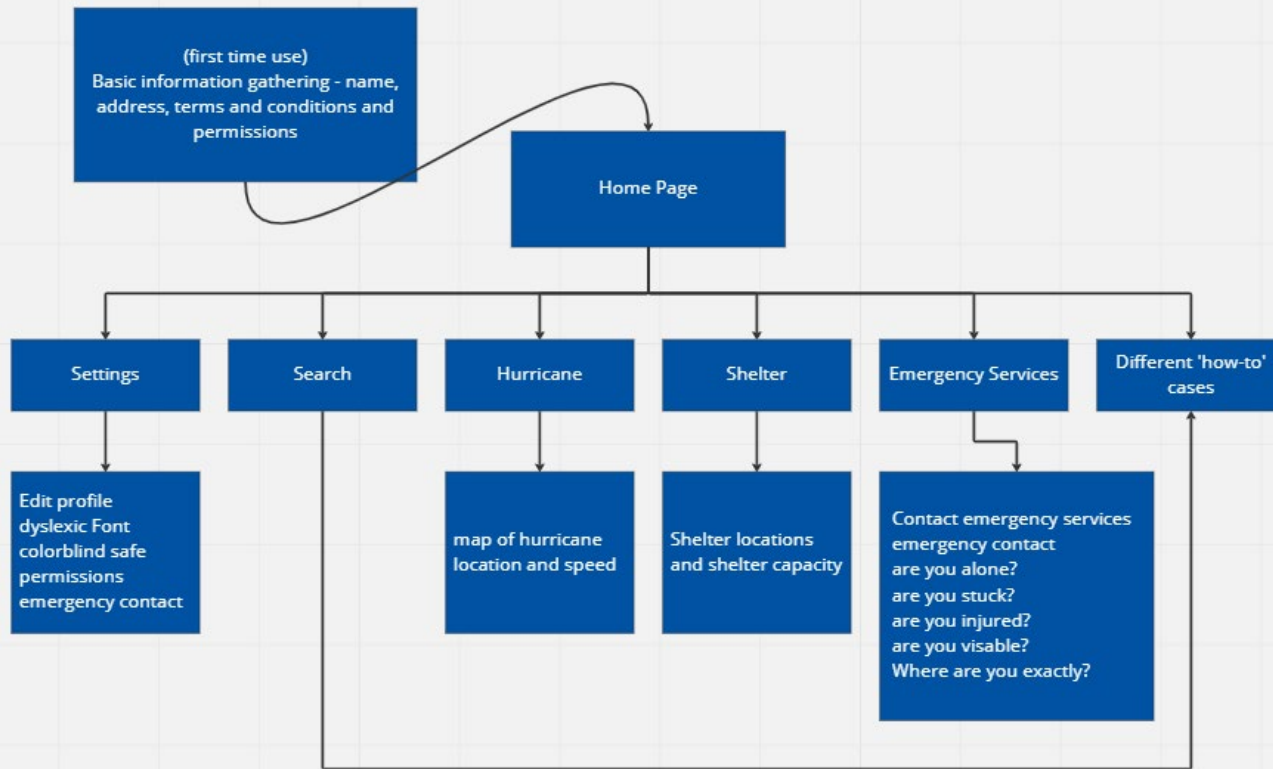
(first time use)
Basic information gathering - name, address, terms and conditions and permissions

Home Page

Settings

Search

Hurricane

Shelter

Emergency Services

Different 'how-to' cases

Edit profile
dyslexic Font
colorblind safe
permissions
emergency contact

map of hurricane location and speed

Shelter locations and shelter capacity

Contact emergency services
emergency contact
are you alone?
are you stuck?
are you injured?
are you visable?
Where are you exactly?